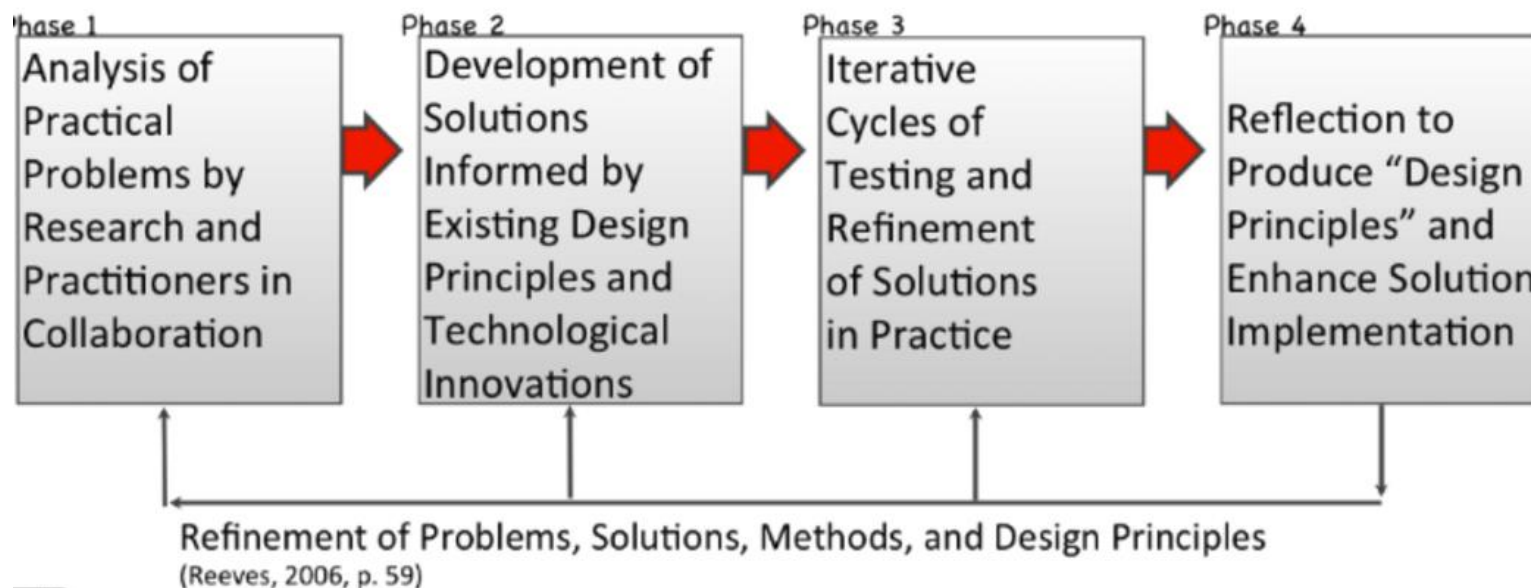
hase 1
Analysis of Practical Problems by Research and Practitioners in Collaboration

Phase 2
Development of Solutions Informed by Existing Design Principles and Technological Innovations

Phase 3
Iterative Cycles of Testing and Refinement of Solutions in Practice

Phase 4
Reflection to Produce "Design Principles" and Enhance Solution Implementation

Refinement of Problems, Solutions, Methods, and Design Principles
(Reeves, 2006, p. 59)